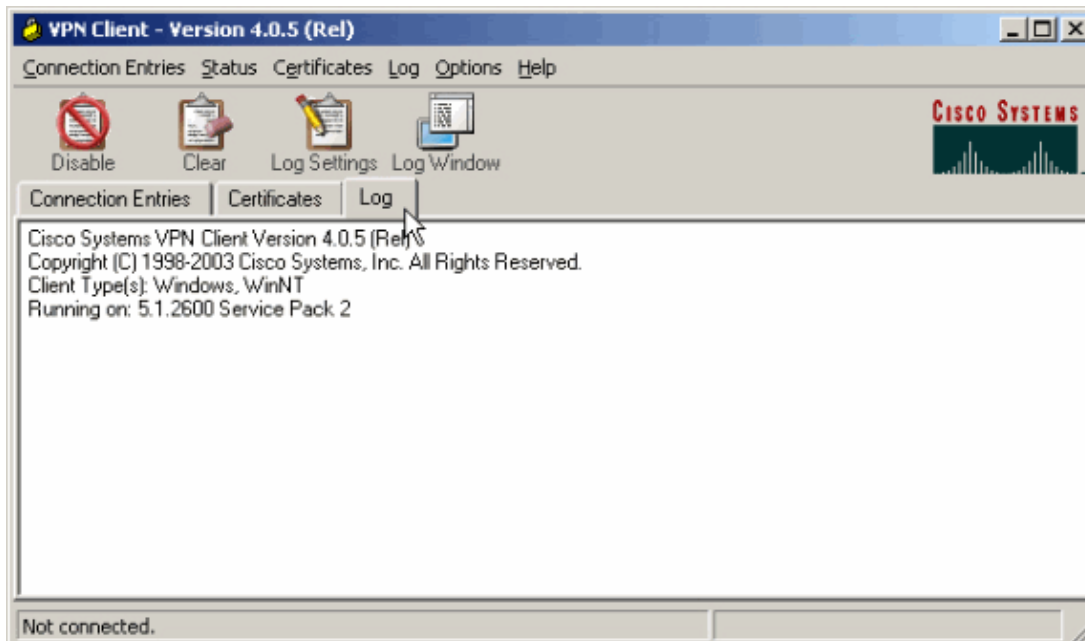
VPN Client - Version 4.0.5 (Rel)

Connection Entries Status Certificates Log Options Help

Disable Clear Log Settings Log Window

CISCO SYSTEMS

Connection Entries Certificates Log

Cisco Systems VPN Client Version 4.0.5 (Rel)
Copyright (C) 1998-2003 Cisco Systems, Inc. All Rights Reserved.
Client Type(s): Windows, WinNT
Running on: 5.1.2600 Service Pack 2

Not connected.